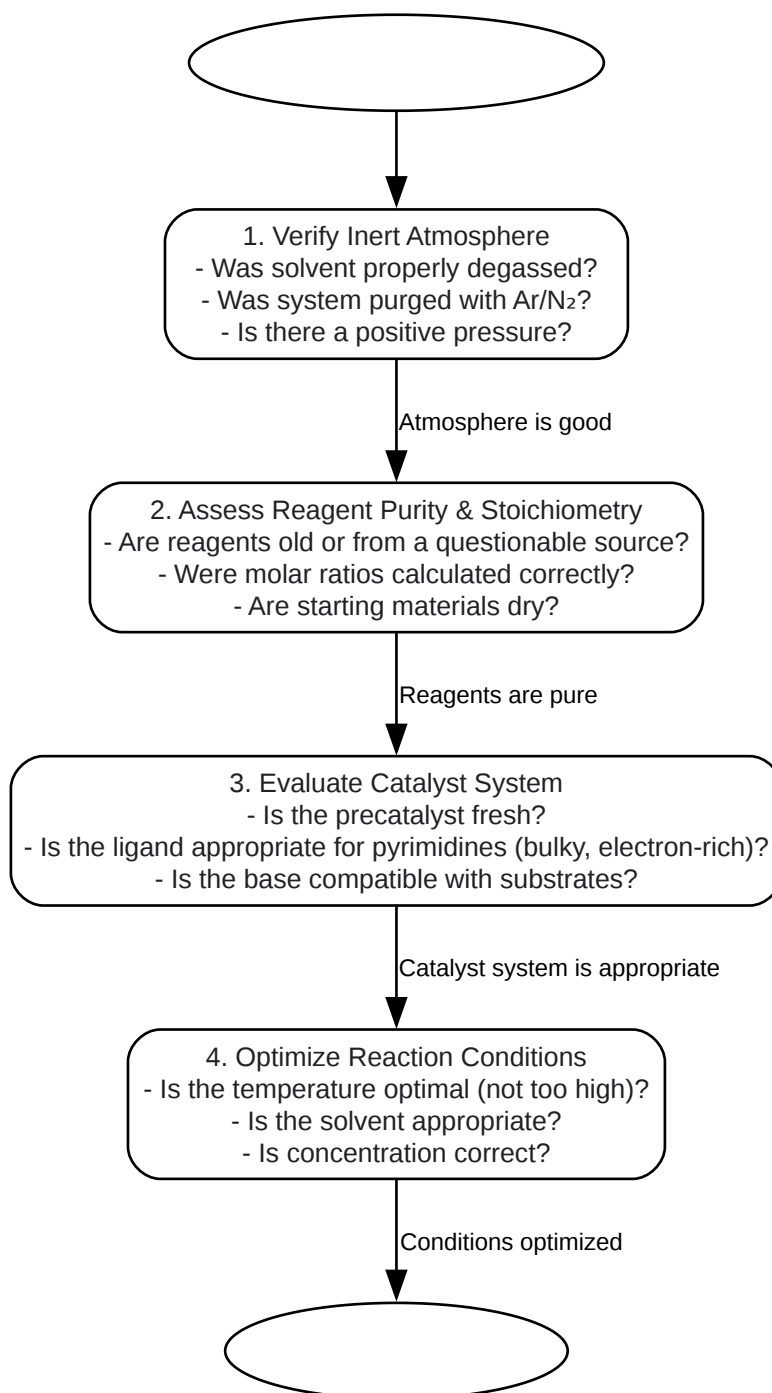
1. Verify Inert Atmosphere
- Was solvent properly degassed?
- Was system purged with Ar/$N_2$?
- Is there a positive pressure?

Atmosphere is good

2. Assess Reagent Purity & Stoichiometry
- Are reagents old or from a questionable source?
- Were molar ratios calculated correctly?
- Are starting materials dry?

Reagents are pure

3. Evaluate Catalyst System
- Is the precatalyst fresh?
- Is the ligand appropriate for pyrimidines (bulky, electron-rich)?
- Is the base compatible with substrates?

Catalyst system is appropriate

4. Optimize Reaction Conditions
- Is the temperature optimal (not too high)?
- Is the solvent appropriate?
- Is concentration correct?

Conditions optimized